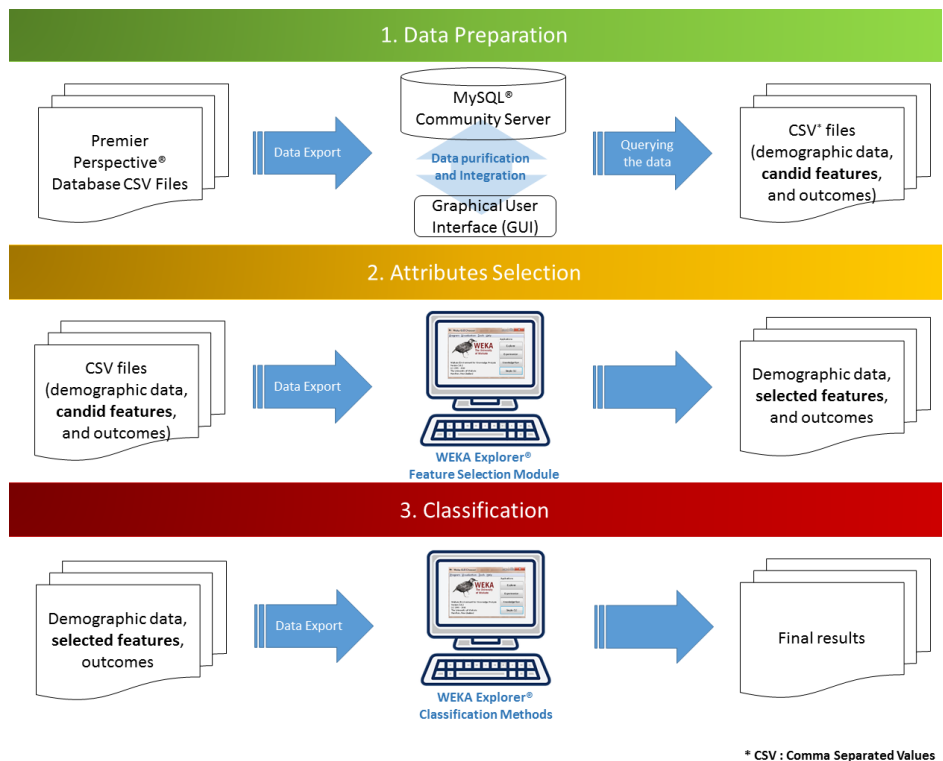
1. Data Preparation

Premier Perspective® Database CSV Files

Data Export

MySQL® Community Server

Data purification and Integration

Graphical User Interface (GUI)

Querying the data

CSV* files (demographic data, **candid features**, and outcomes)

2. Attributes Selection

CSV files (demographic data, **candid features**, and outcomes)

Data Export

WEKA

WEKA Explorer®
Feature Selection Module

Demographic data, **selected features**, and outcomes

3. Classification

Demographic data, **selected features**, outcomes

Data Export

WEKA

WEKA Explorer®
Classification Methods

Final results

* CSV : Comma Separated Values